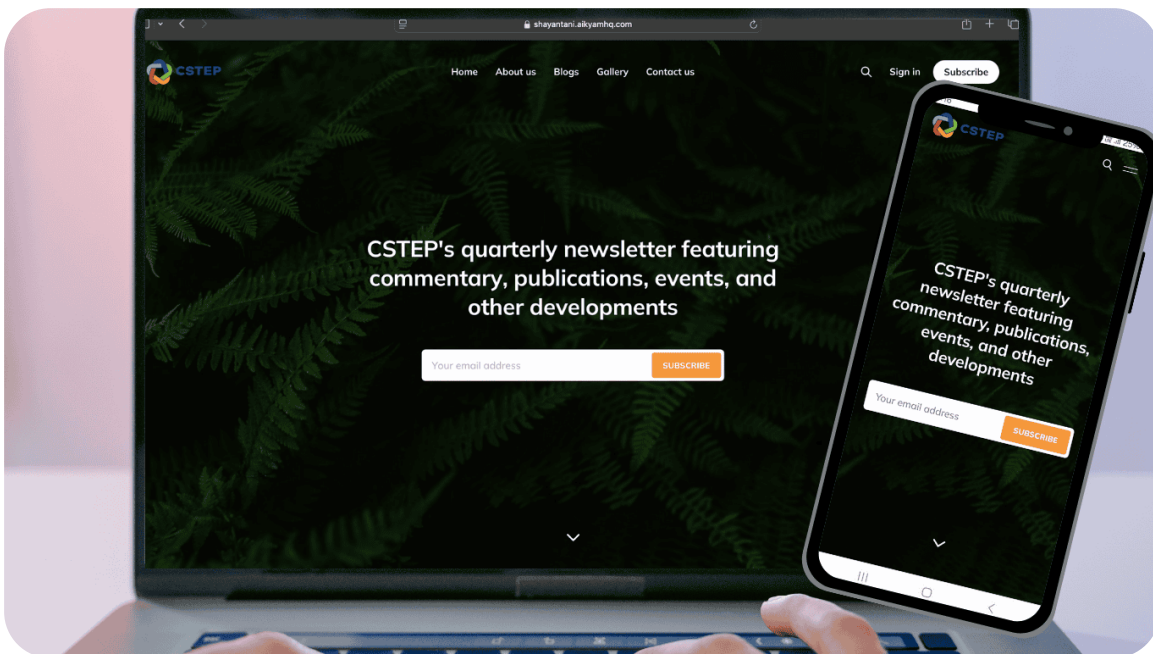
shayantani.aikyamhq.com

CSTEP

Home About us Blogs Gallery Contact us

Sign in Subscribe

CSTEP's quarterly newsletter featuring commentary, publications, events, and other developments

Your email address SUBSCRIBE

CSTEP

CSTEP's quarterly newsletter featuring commentary, publications, events, and other developments

Your email address SUBSCRIBE